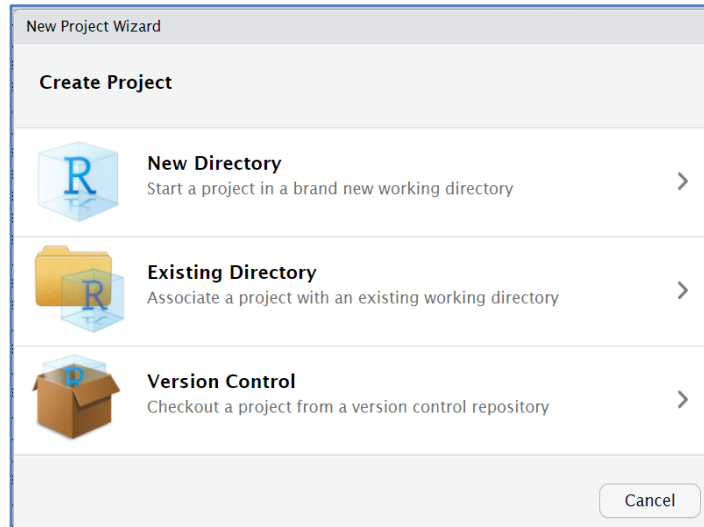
New Project Wizard

Create Project

R

New Directory
Start a project in a brand new working directory

R

Existing Directory
Associate a project with an existing working directory

R

Version Control
Checkout a project from a version control repository

Cancel